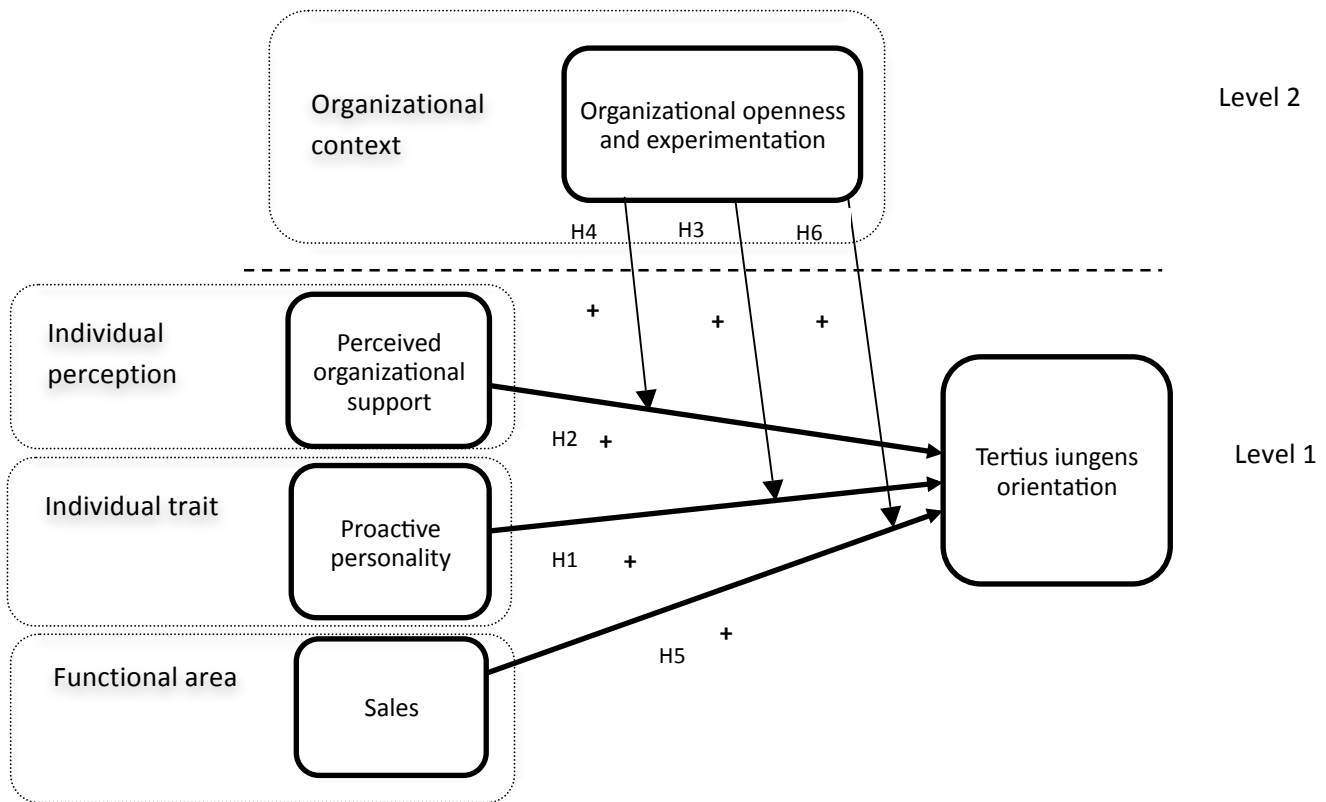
Organizational context

Organizational openness and experimentation

Level 2

H4

H3

H6

Individual perception

Perceived organizational support

+

+

+

H2 +

Tertius iungens orientation

Level 1

Individual trait

Proactive personality

H1 +

Functional area

Sales

H5

+